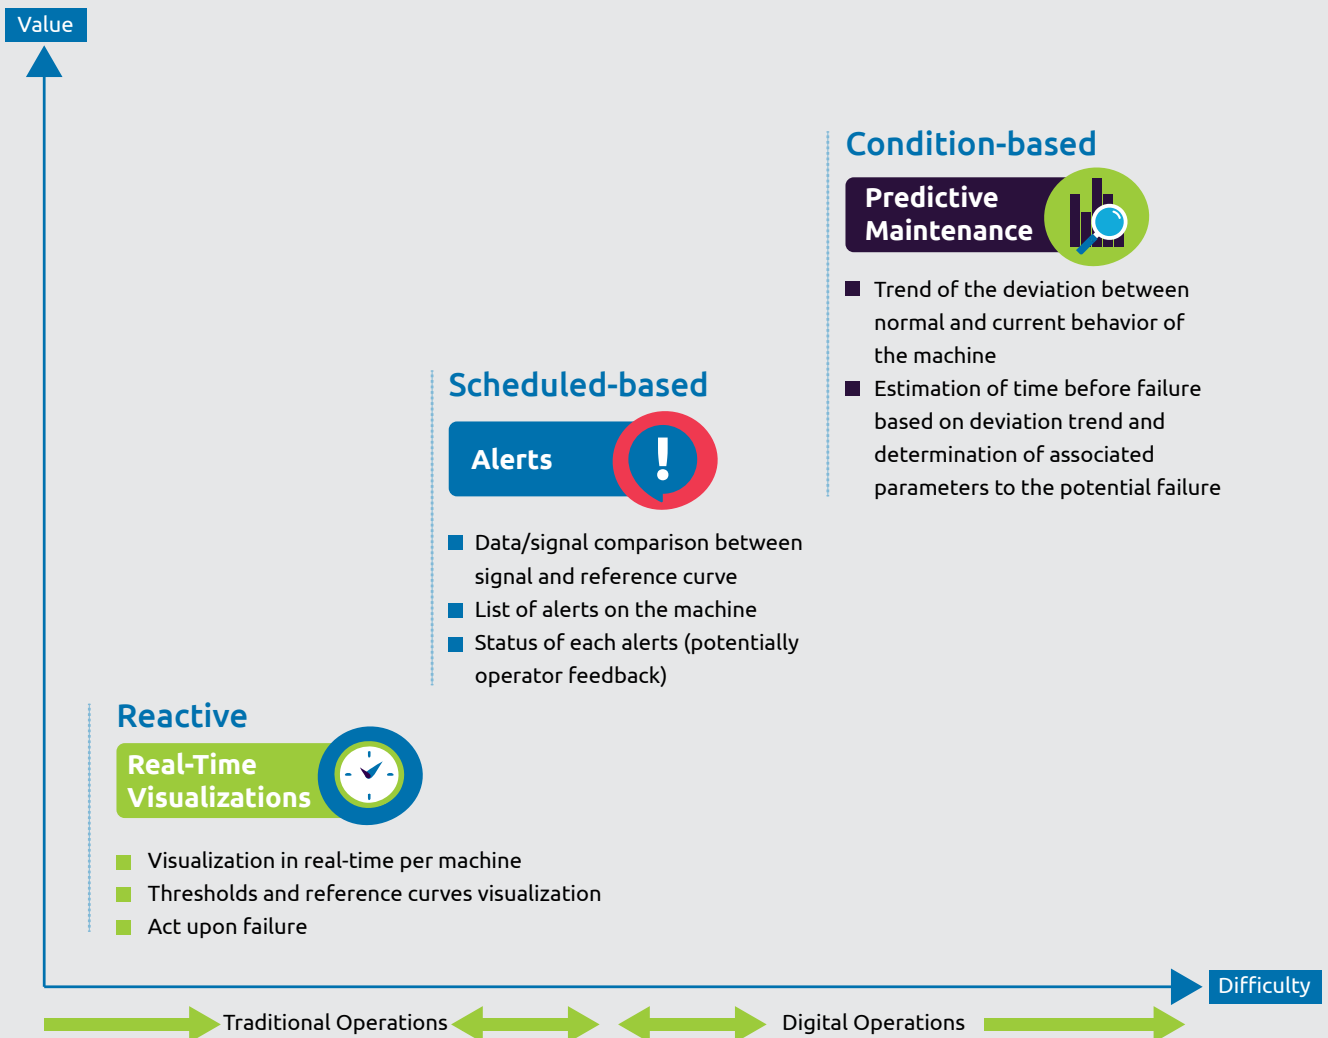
Value

Condition-based

Predictive Maintenance

- Trend of the deviation between normal and current behavior of the machine
- Estimation of time before failure based on deviation trend and determination of associated parameters to the potential failure

Scheduled-based

Alerts

- Data/signal comparison between signal and reference curve
- List of alerts on the machine
- Status of each alerts (potentially operator feedback)

Reactive

Real-Time Visualizations

- Visualization in real-time per machine
- Thresholds and reference curves visualization
- Act upon failure

Difficulty

Traditional Operations

Digital Operations